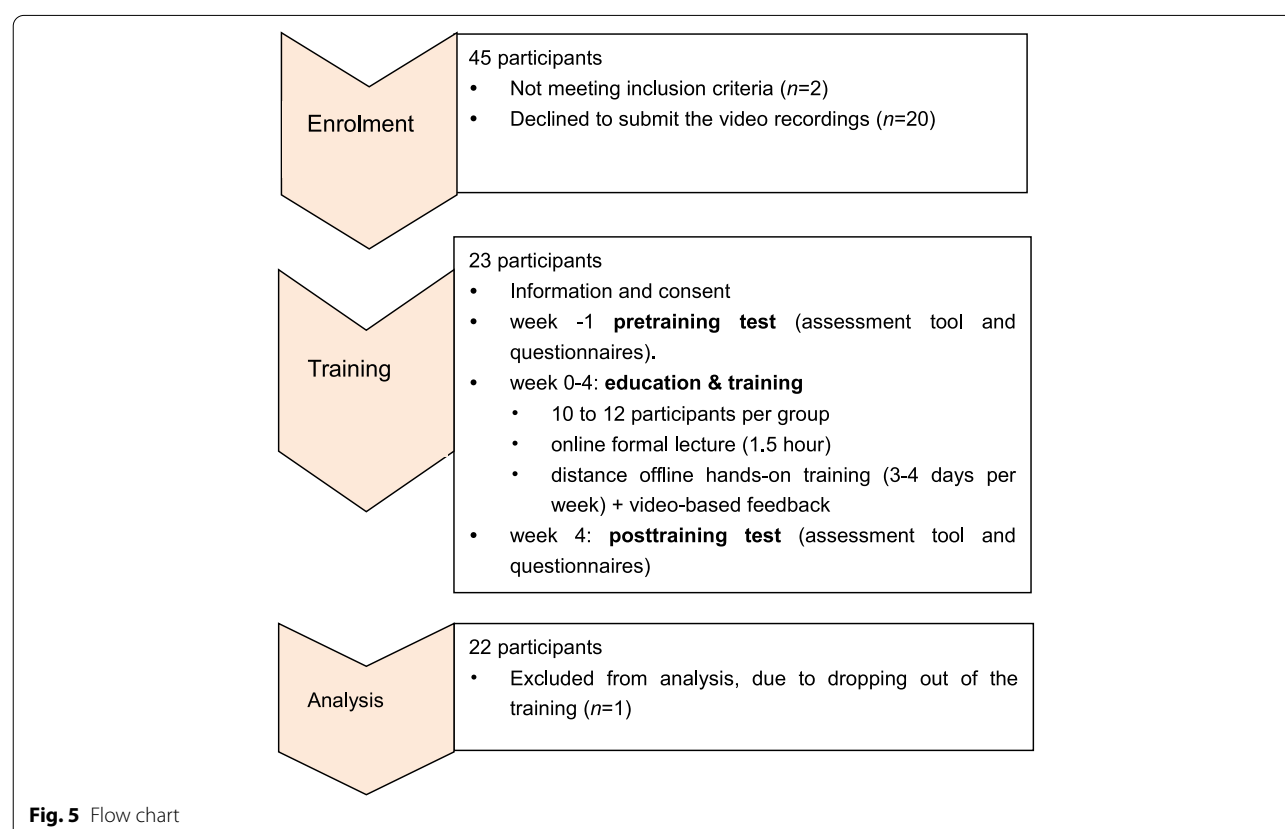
Enrolment

45 participants
- Not meeting inclusion criteria ($n$=2)
- Declined to submit the video recordings ($n$=20)

Training

23 participants
- Information and consent
- week -1 **pretraining test** (assessment tool and questionnaires).
- week 0-4: **education & training**
  - 10 to 12 participants per group
  - online formal lecture (1.5 hour)
  - distance offline hands-on training (3-4 days per week) + video-based feedback
- week 4: **posttraining test** (assessment tool and questionnaires)

Analysis

22 participants
- Excluded from analysis, due to dropping out of the training ($n$=1)

**Fig. 5** Flow chart